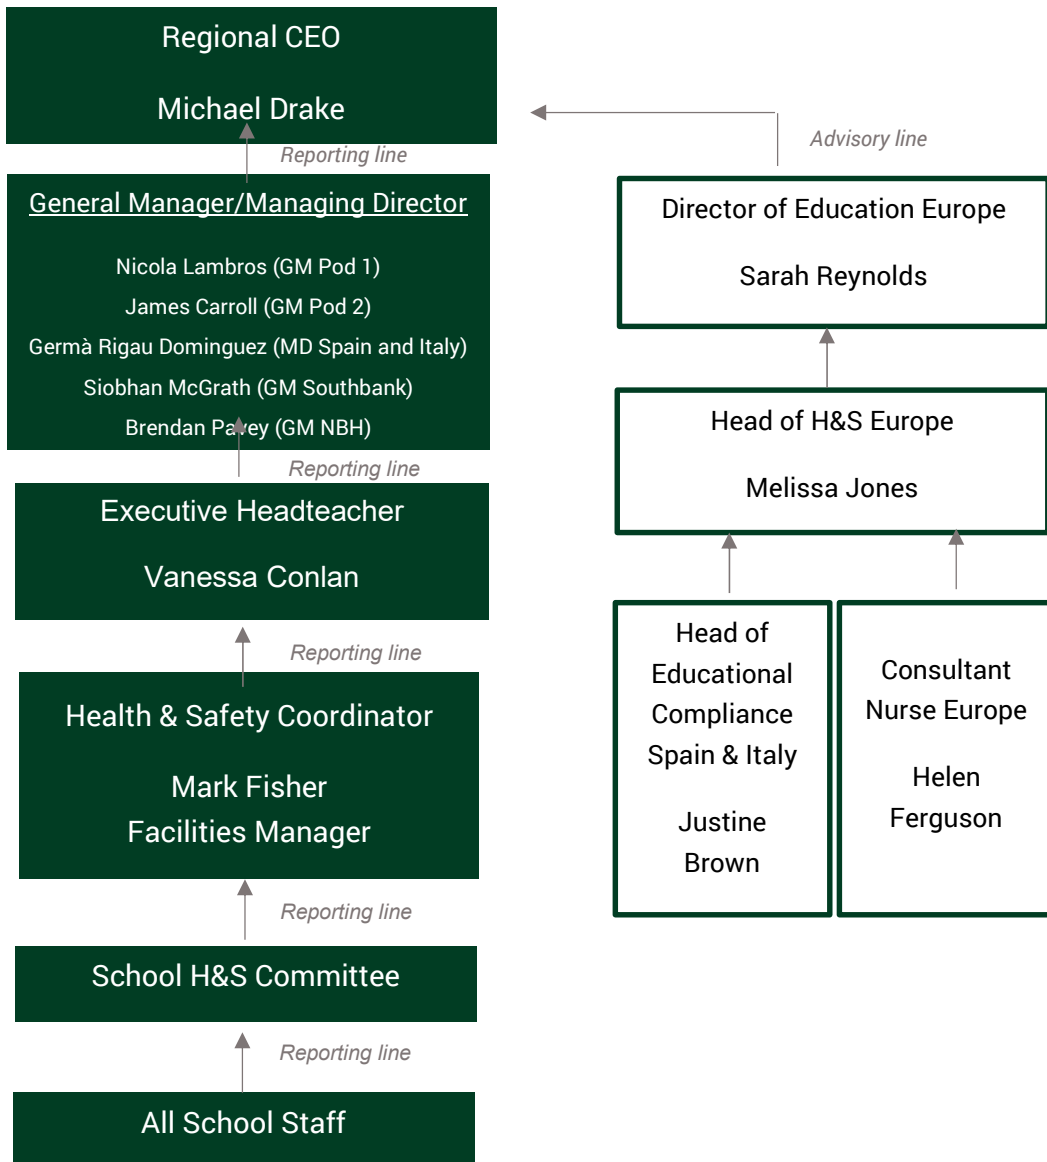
Regional CEO

Michael Drake

Reporting line

General Manager/Managing Director

Nicola Lambros (GM Pod 1)
James Carroll (GM Pod 2)
Germà Rigau Dominguez (MD Spain and Italy)
Siobhan McGrath (GM Southbank)
Brendan Pavey (GM NBH)

Reporting line

Executive Headteacher

Vanessa Conlan

Reporting line

Health & Safety Coordinator

Mark Fisher
Facilities Manager

Reporting line

School H&S Committee

Reporting line

All School Staff

Advisory line

Director of Education Europe

Sarah Reynolds

Head of H&S Europe

Melissa Jones

Head of Educational Compliance Spain & Italy

Justine Brown

Consultant Nurse Europe

Helen Ferguson